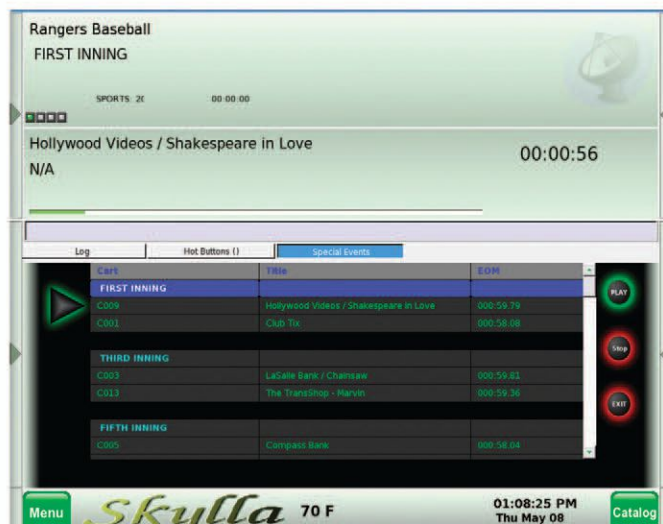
Rangers Baseball
FIRST INNING

SPORTS 2( 00:00:00

Hollywood Videos / Shakespeare in Love
N/A

00:00:56

Log | Hot Buttons () | Special Events

| Cart | Title | EOM |
|---|---|---|
| FIRST INNING | | |
| C009 | Hollywood Videos / Shakespeare in Love | 000:59.79 |
| C001 | Club Tix | 000:58.08 |
| | | |
| THIRD INNING | | |
| C003 | LaSalle Bank / Chainsaw | 000:59.81 |
| C013 | The TransShop - Marvin | 000:59.36 |
| | | |
| FIFTH INNING | | |
| C005 | Compass Bank | 000:58.04 |

PLAY
Stop
EXIT

Menu
Skulla
70 F
01:08:25 PM
Thu May 08
Catalog